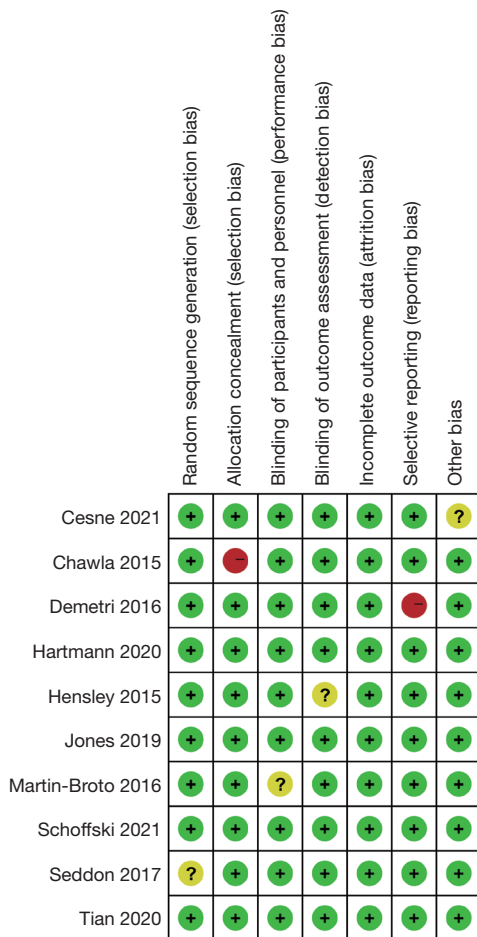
|  | Random sequence generation (selection bias) | Allocation concealment (selection bias) | Blinding of participants and personnel (performance bias) | Blinding of outcome assessment (detection bias) | Incomplete outcome data (attrition bias) | Selective reporting (reporting bias) | Other bias |
|---|---|---|---|---|---|---|---|
| Cesne 2021 | + | + | + | + | + | + | ? |
| Chawla 2015 | + | − | + | + | + | + | + |
| Demetri 2016 | + | + | + | + | + | − | + |
| Hartmann 2020 | + | + | + | + | + | + | + |
| Hensley 2015 | + | + | + | ? | + | + | + |
| Jones 2019 | + | + | + | + | + | + | + |
| Martin-Broto 2016 | + | + | ? | + | + | + | + |
| Schoffski 2021 | + | + | + | + | + | + | + |
| Seddon 2017 | ? | + | + | + | + | + | + |
| Tian 2020 | + | + | + | + | + | + | + |